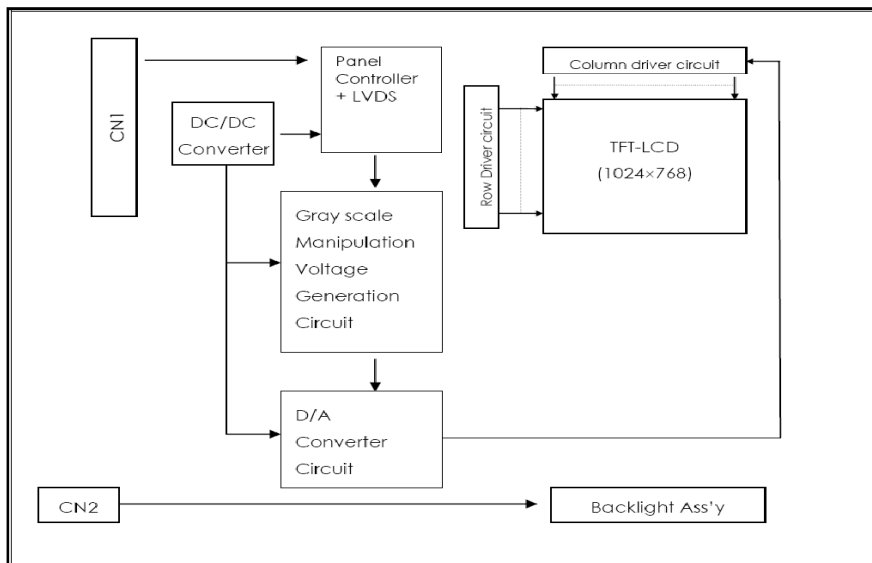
CN1

Panel Controller + LVDS

Column driver circuit

DC/DC Converter

Row Driver circuit

TFT-LCD (1024×768)

Gray scale Manipulation Voltage Generation Circuit

D/A Converter Circuit

CN2

Backlight Ass'y